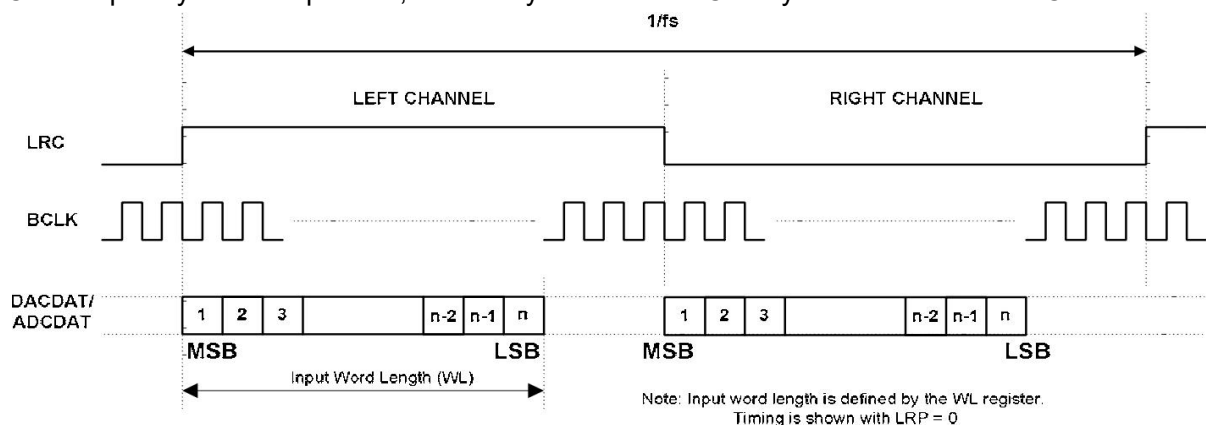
1/fs

LEFT CHANNEL

RIGHT CHANNEL

LRC

BCLK

DACDAT/ ADCDAT

| 1 | 2 | 3 | | n-2 | n-1 | n |
|---|---|---|---|---|---|---|

| 1 | 2 | 3 | | n-2 | n-1 | n |
|---|---|---|---|---|---|---|

MSB

LSB

MSB

LSB

Input Word Length (WL)

Note: Input word length is defined by the WL register. Timing is shown with LRP = 0